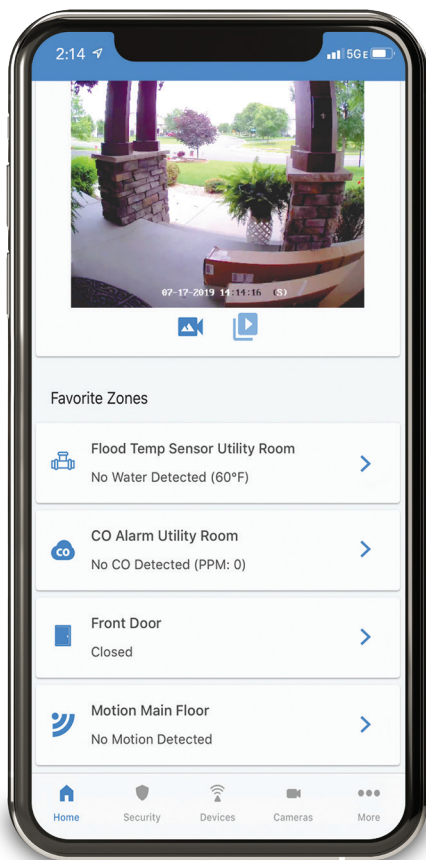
2:14 5G E

07-17-2019 14:14:16 (S)

Favorite Zones

Flood Temp Sensor Utility Room
No Water Detected (60°F)

CO

CO Alarm Utility Room
No CO Detected (PPM: 0)

Front Door
Closed

Motion Main Floor
No Motion Detected

Home Security Devices Cameras More